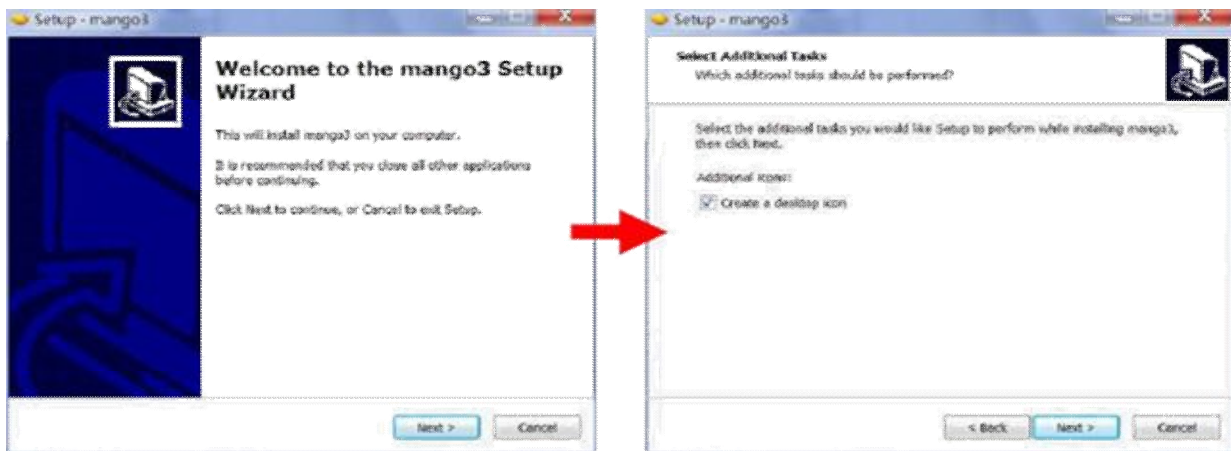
Setup - mango3

Welcome to the mango3 Setup Wizard

This will install mango3 on your computer.

It is recommended that you close all other applications before continuing.

Click Next to continue, or Cancel to exit Setup.

Next >
Cancel

Setup - mango3

Select Additional Tasks
Which additional tasks should be performed?

Select the additional tasks you would like Setup to perform while installing mango3, then click Next.

Additional icons:

Create a desktop icon

< Back
Next >
Cancel